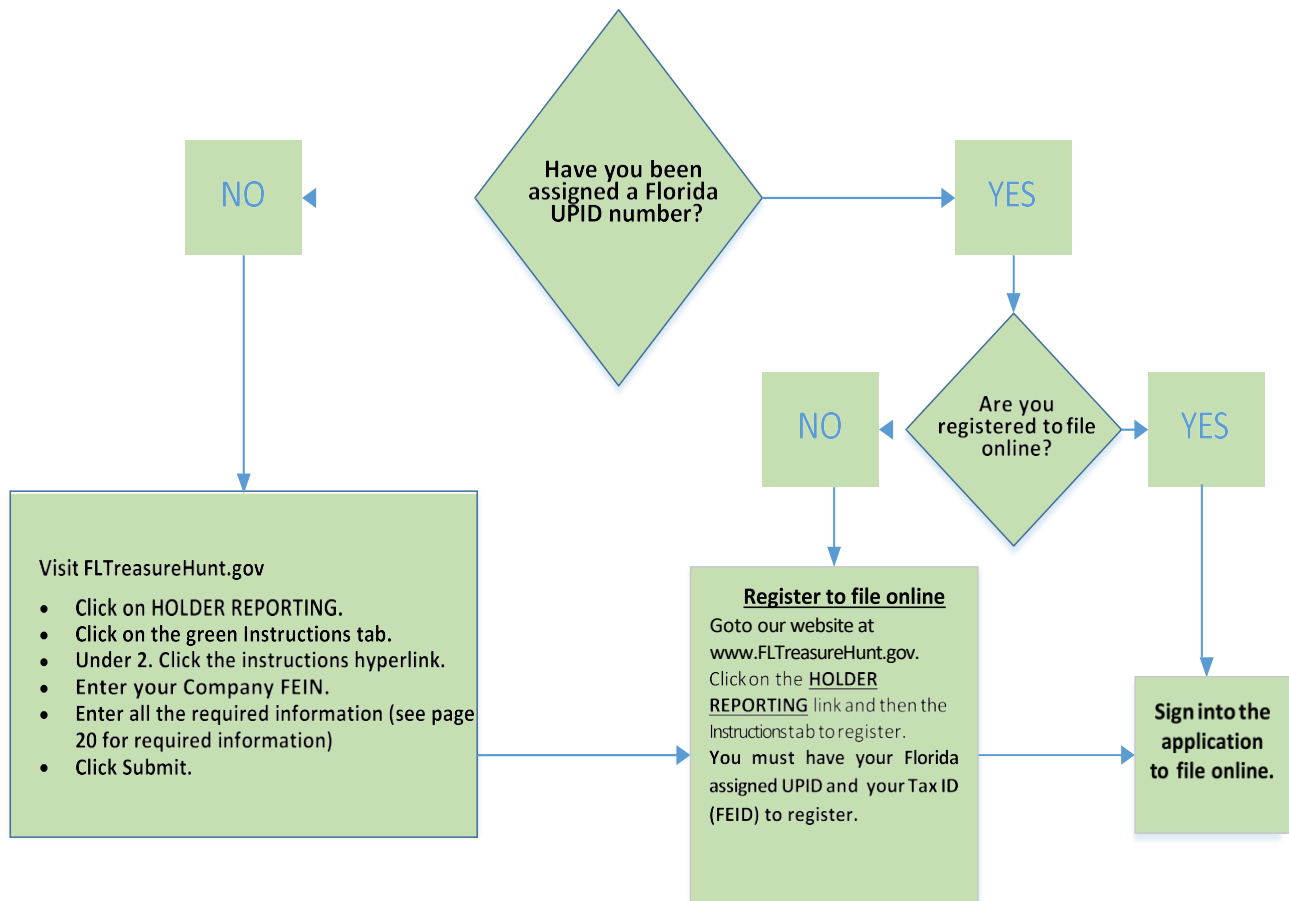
Have you been assigned a Florida UPID number?

NO

YES

Are you registered to file online?

NO

YES

Visit FLTreasureHunt.gov

- Click on HOLDER REPORTING.
- Click on the green Instructions tab.
- Under 2. Click the instructions hyperlink.
- Enter your Company FEIN.
- Enter all the required information (see page 20 for required information)
- Click Submit.

Register to file online

Goto our website at www.FLTreasureHunt.gov. Click on the HOLDER REPORTING link and then the Instructions tab to register. You must have your Florida assigned UPID and your Tax ID (FEID) to register.

Sign into the application to file online.